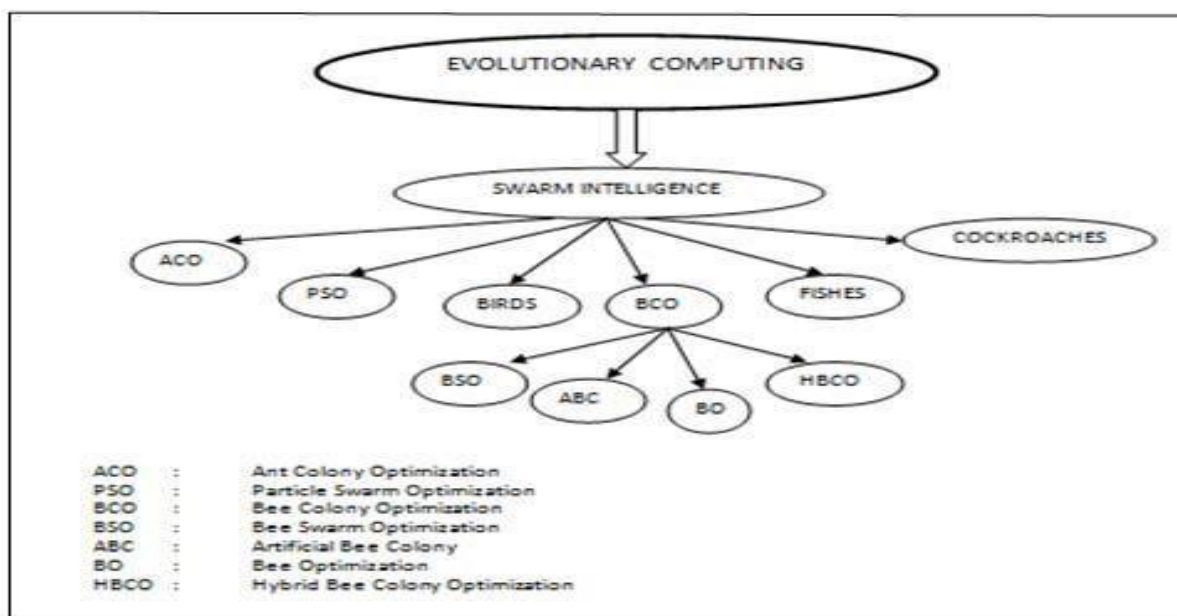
EVOLUTIONARY COMPUTING

SWARM INTELLIGENCE

ACO

PSO

BIRDS

BCO

FISHES

COCKROACHES

BSO

ABC

BO

HBCO

ACO : Ant Colony Optimization
PSO : Particle Swarm Optimization
BCO : Bee Colony Optimization
BSO : Bee Swarm Optimization
ABC : Artificial Bee Colony
BO : Bee Optimization
HBCO : Hybrid Bee Colony Optimization